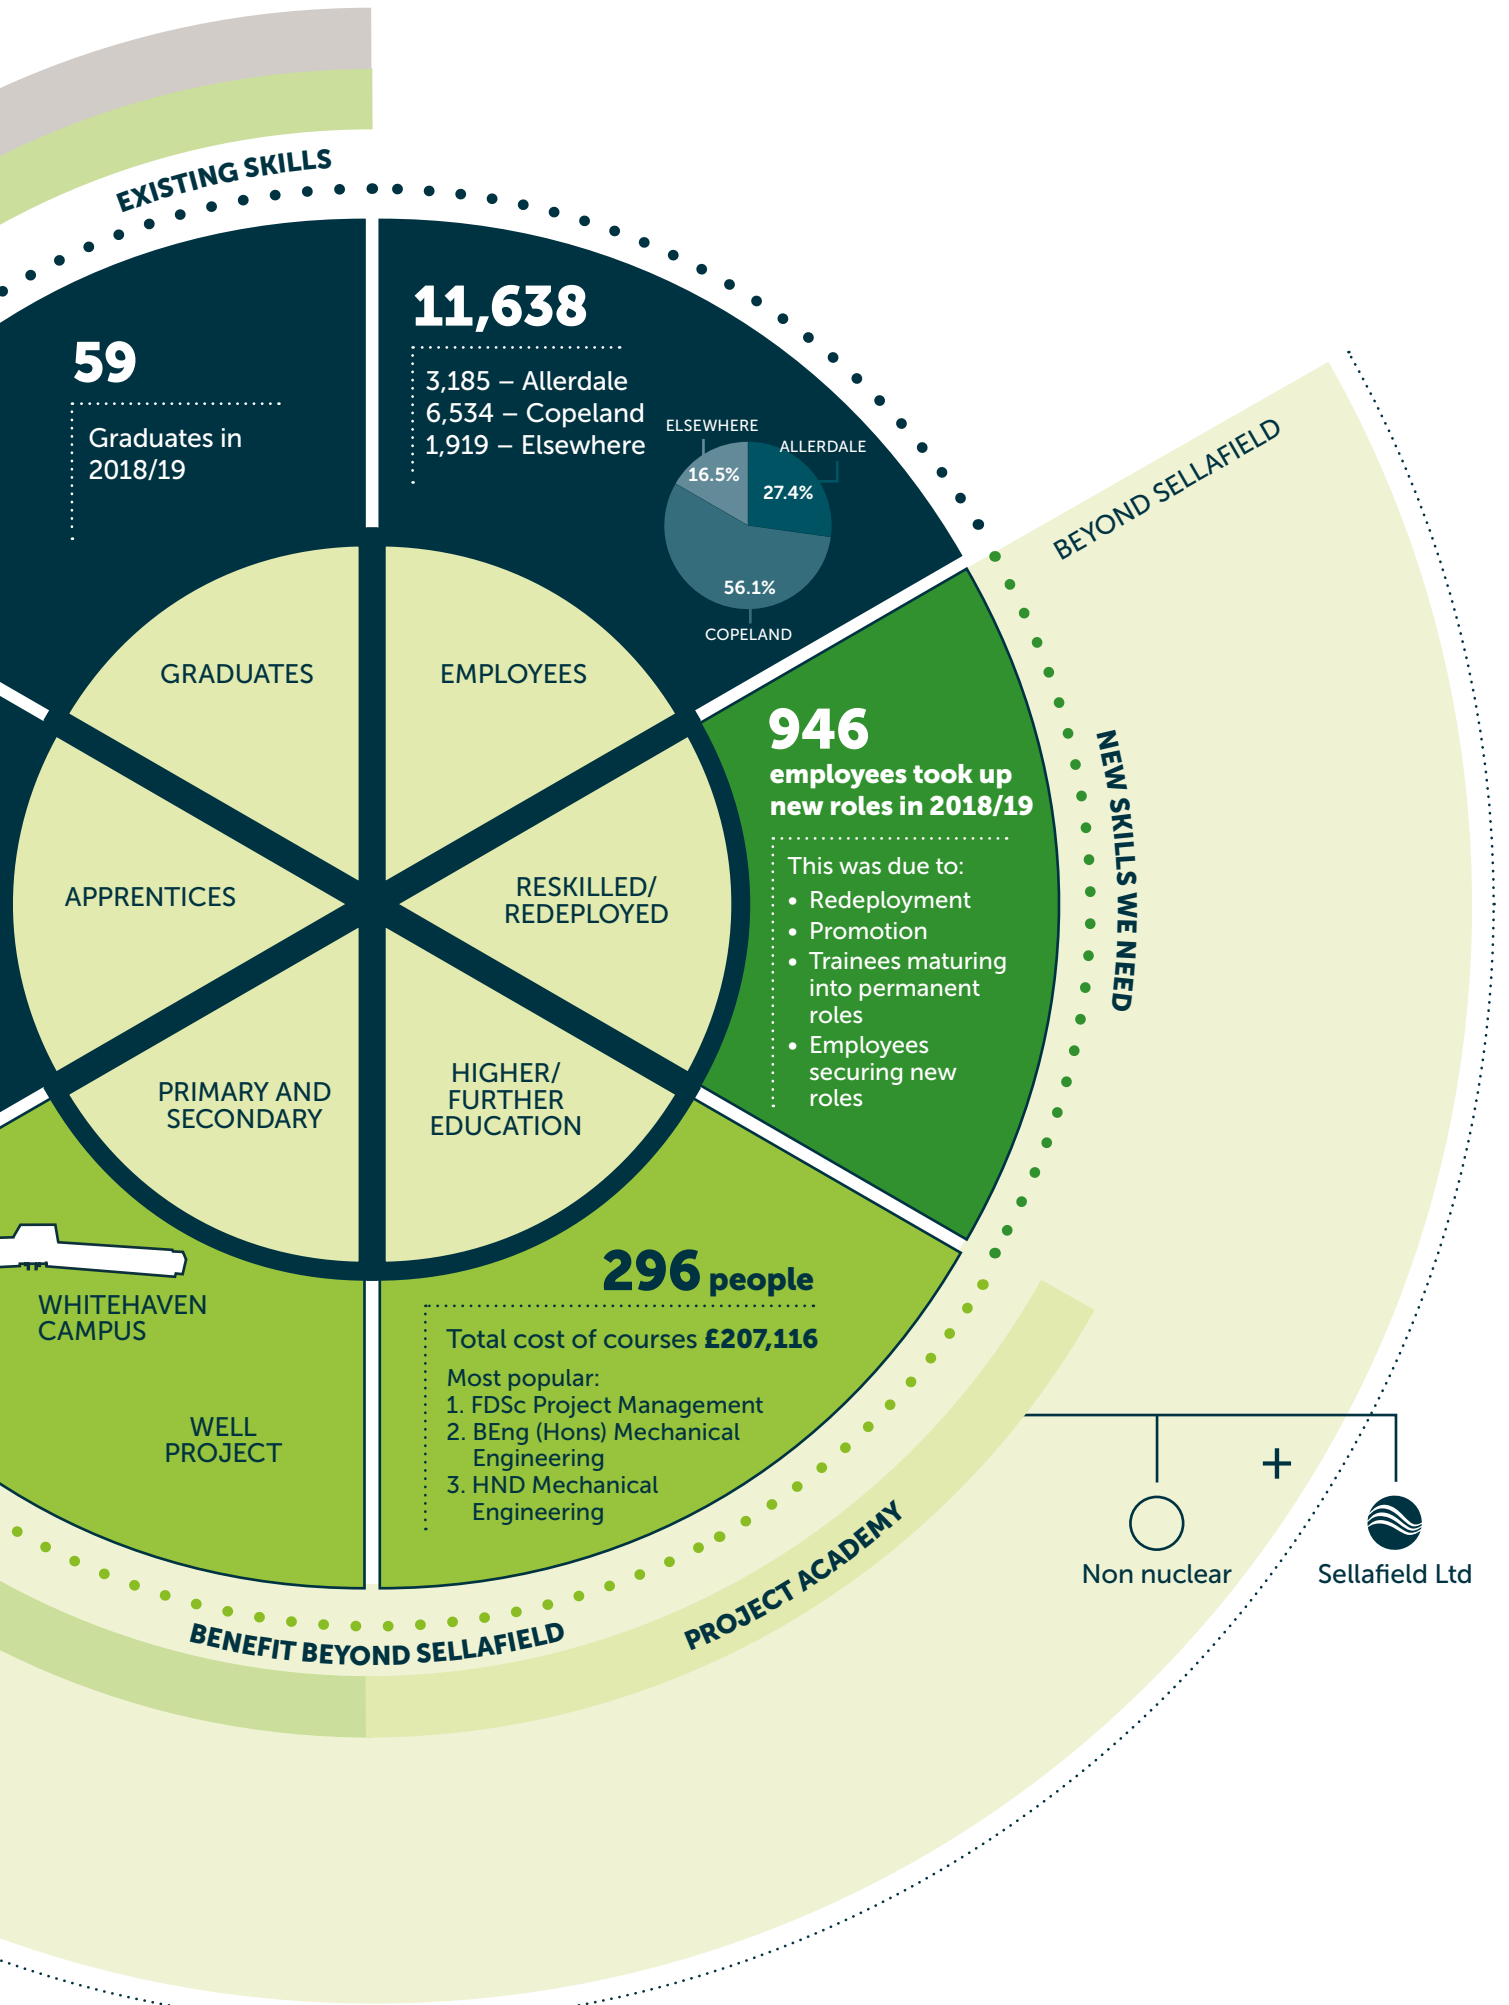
EXISTING SKILLS

59

Graduates in 2018/19

11,638

3,185 – Allerdale
6,534 – Copeland
1,919 – Elsewhere

ELSEWHERE
ALLERDALE
16.5%
27.4%
56.1%
COPELAND

BEYOND SELLAFIELD

GRADUATES
EMPLOYEES
APPRENTICES
RESKILLED/ REDEPLOYED
PRIMARY AND SECONDARY
HIGHER/ FURTHER EDUCATION

946
employees took up new roles in 2018/19

This was due to:
• Redeployment
• Promotion
• Trainees maturing into permanent roles
• Employees securing new roles

NEW SKILLS WE NEED

WHITEHAVEN CAMPUS

WELL PROJECT

296 people

Total cost of courses £207,116

Most popular:
1. FDSc Project Management
2. BEng (Hons) Mechanical Engineering
3. HND Mechanical Engineering

+

Non nuclear

Sellafield Ltd

PROJECT ACADEMY

BENEFIT BEYOND SELLAFIELD